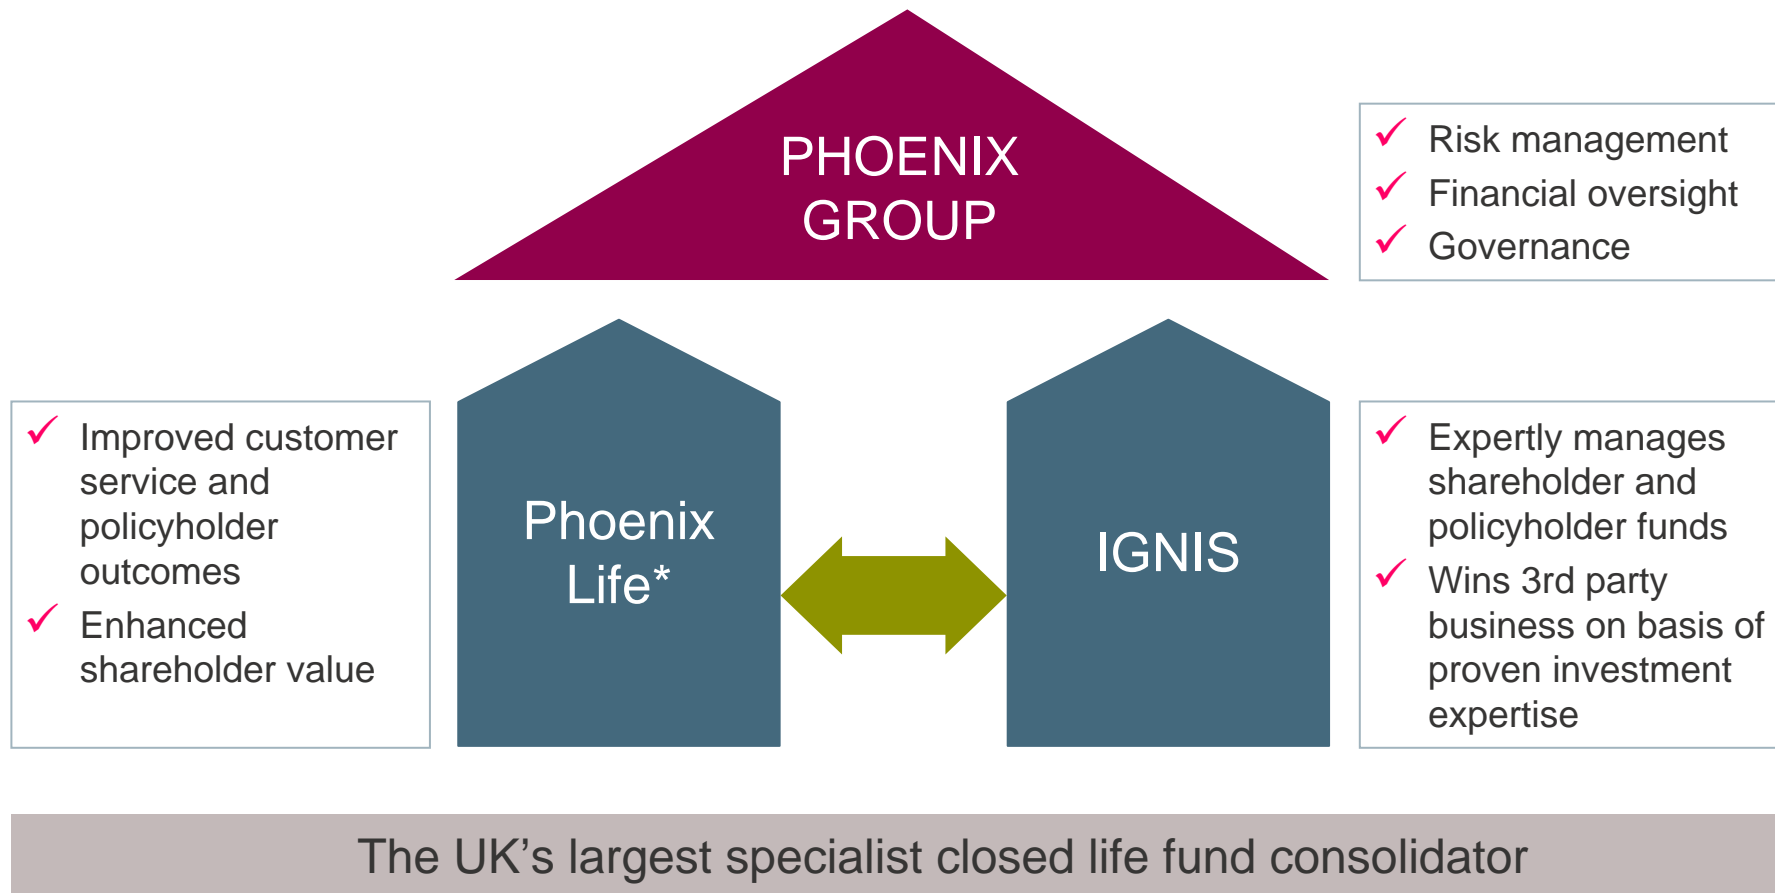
PHOENIX GROUP

✓ Risk management
✓ Financial oversight
✓ Governance

✓ Improved customer service and policyholder outcomes
✓ Enhanced shareholder value

Phoenix Life*

IGNIS

✓ Expertly manages shareholder and policyholder funds
✓ Wins 3rd party business on basis of proven investment expertise

The UK's largest specialist closed life fund consolidator